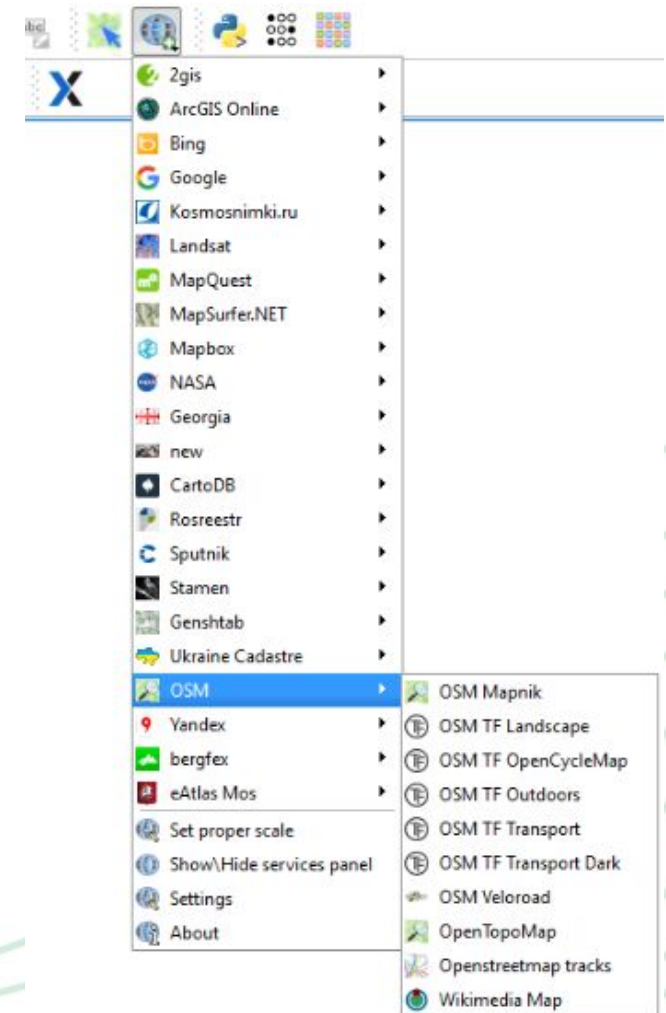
2gis
ArcGIS Online
Bing
Google
Kosmosnimki.ru
Landsat
MapQuest
MapSurfer.NET
Mapbox
NASA
Georgia
new
CartoDB
Rosreestr
Sputnik
Stamen
Genshtab
Ukraine Cadastre
OSM
Yandex
bergfex
eAtlas Mos
Set proper scale
Show\Hide services panel
Settings
About

OSM Mapnik
OSM TF Landscape
OSM TF OpenCycleMap
OSM TF Outdoors
OSM TF Transport
OSM TF Transport Dark
OSM Veloroad
OpenTopoMap
Openstreetmap tracks
Wikimedia Map